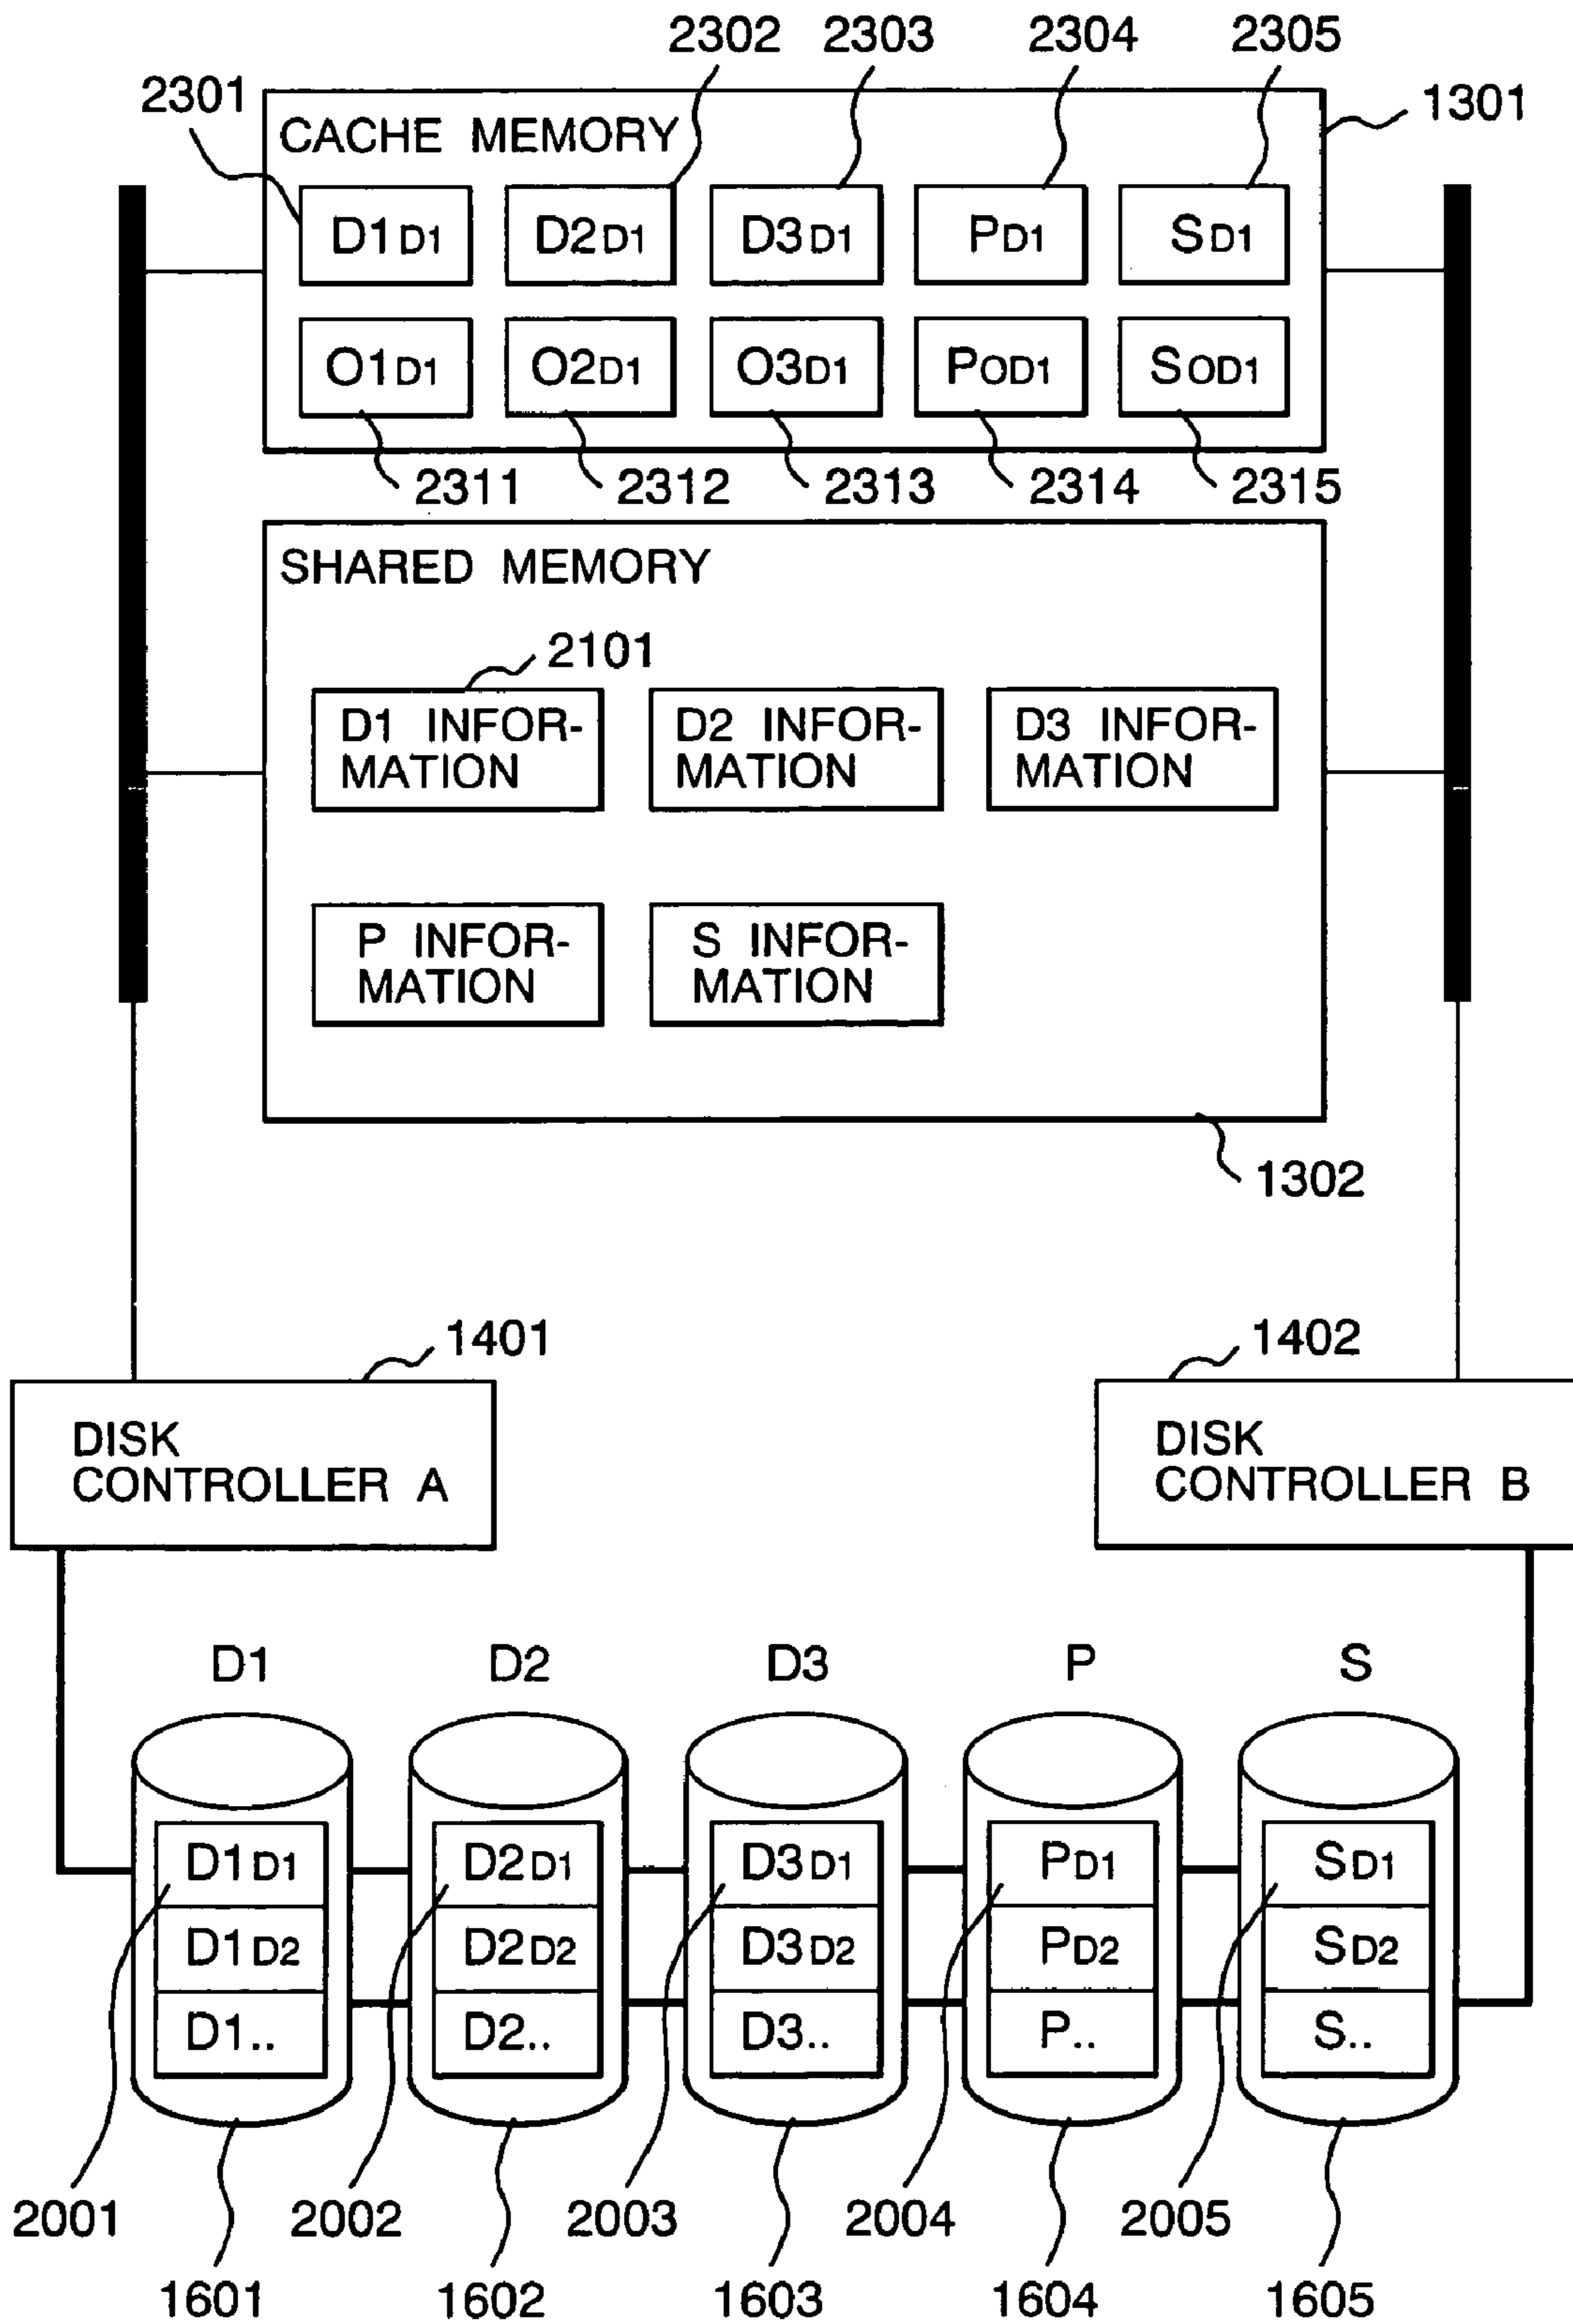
2301 2302 2303 2304 2305

1301

CACHE MEMORY

$D1_{D1}$ $D2_{D1}$ $D3_{D1}$ $P_{D1}$ $S_{D1}$

$O1_{D1}$ $O2_{D1}$ $O3_{D1}$ $P_{OD1}$ $S_{OD1}$

2311 2312 2313 2314 2315

SHARED MEMORY

2101

D1 INFORMATION

D2 INFORMATION

D3 INFORMATION

P INFORMATION

S INFORMATION

1302

1401

DISK CONTROLLER A

1402

DISK CONTROLLER B

D1 D2 D3 P S

$D1_{D1}$ $D1_{D2}$ D1..

$D2_{D1}$ $D2_{D2}$ D2..

$D3_{D1}$ $D3_{D2}$ D3..

$P_{D1}$ $P_{D2}$ P..

$S_{D1}$ $S_{D2}$ S..

2001 2002 2003 2004 2005

1601 1602 1603 1604 1605